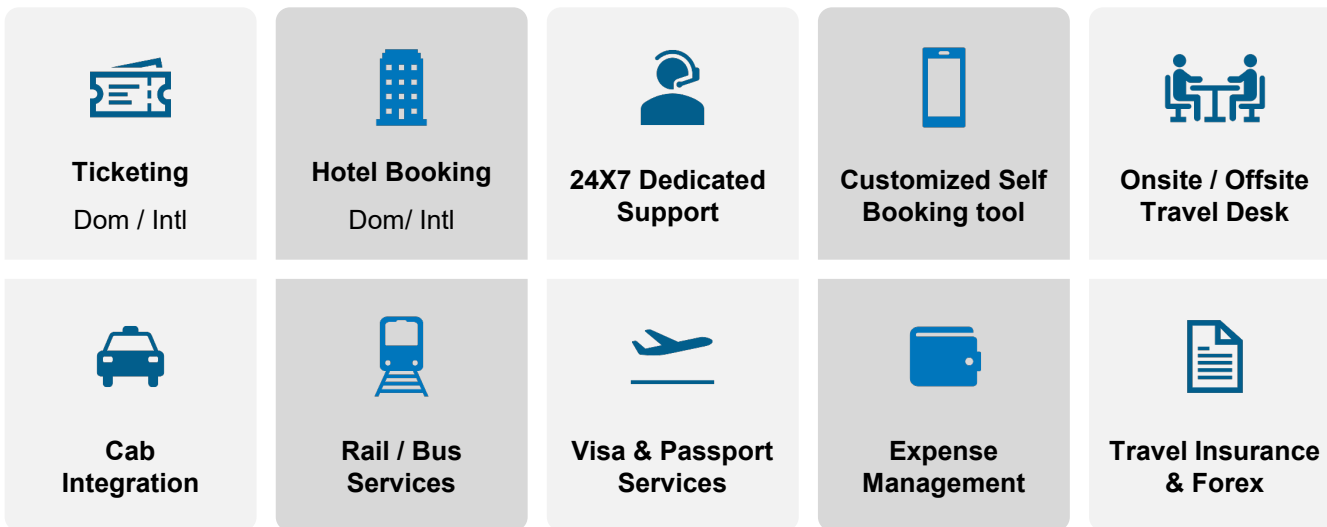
Ticketing
Dom / Intl

Hotel Booking
Dom/ Intl

24X7 Dedicated Support

Customized Self Booking tool

Onsite / Offsite Travel Desk

Cab Integration

Rail / Bus Services

Visa & Passport Services

Expense Management

Travel Insurance & Forex